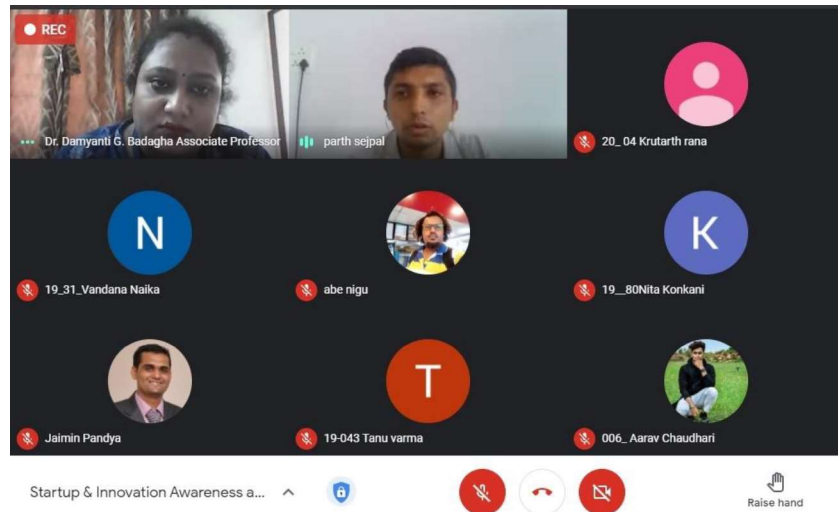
REC

Dr. Damyanti G. Badagha Associate Professor

parth sejpal

20_ 04 Krutarth rana

N

19_31_Vandana Naika

abe nigu

K

19__80Nita Konkani

Jaimin Pandya

T

19-043 Tanu varma

006_ Aarav Chaudhari

Startup & Innovation Awareness a...

Raise hand